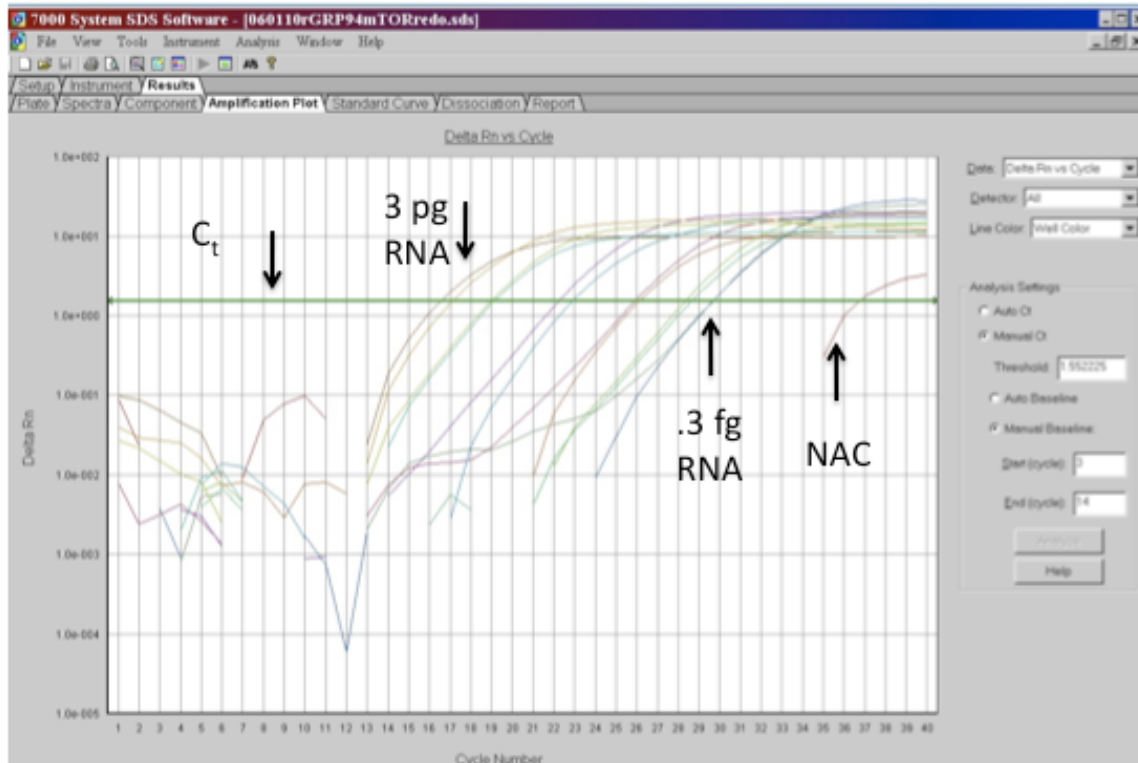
7000 System SDS Software - [060110rGRP94mTORredo.sds]

File View Tools Instrument Analysis Window Help

Setup Instrument Results

Plate Spectra Component Amplification Plot Standard Curve Dissociation Report

Delta Rn vs Cycle

1.0e+002

1.0e+001

1.0e+000

1.0e-001

1.0e-002

1.0e-003

1.0e-004

1.0e-005

Delta Rn

1 2 3 4 5 6 7 8 9 10 11 12 13 14 15 16 17 18 19 20 21 22 23 24 25 26 27 28 29 30 31 32 33 34 35 36 37 38 39 40

Cycle Number

$C_t$

3 pg RNA

.3 fg RNA

NAC

Data: Delta Rn vs Cycle

Detector: All

Line Color: Well Color

Analysis Settings

Auto Ct

Manual Ct

Threshold: 1.552225

Auto Baseline

Manual Baseline:

Start (cycle): 3

End (cycle): 14

Analyze

Help